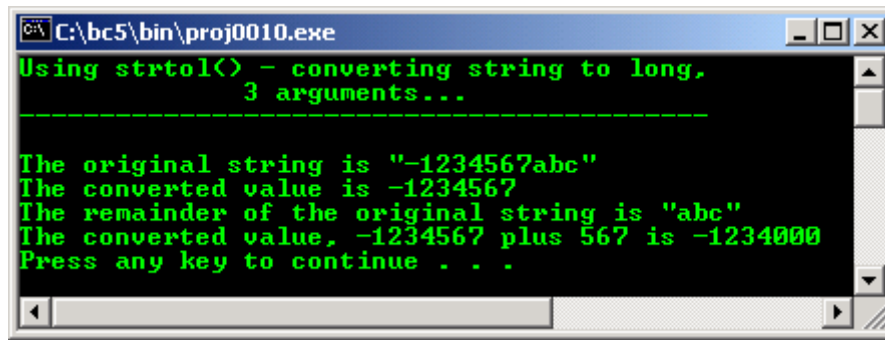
C:\bc5\bin\proj0010.exe

Using strtol() - converting string to long,
3 arguments...
------------------------------------------

The original string is "-1234567abc"
The converted value is -1234567
The remainder of the original string is "abc"
The converted value, -1234567 plus 567 is -1234000
Press any key to continue . . .